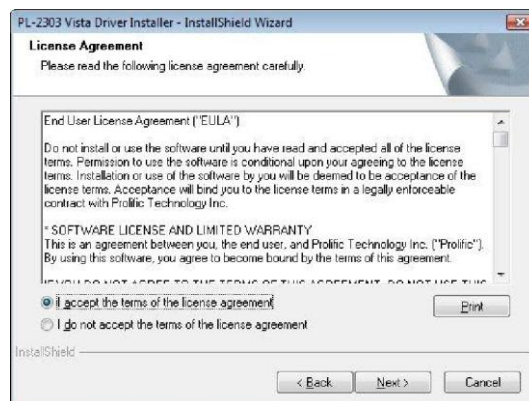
PL-2303 Vista Driver Installer - InstallShield Wizard

License Agreement

Please read the following license agreement carefully.

End User License Agreement ("EULA")

Do not install or use the software until you have read and accepted all of the license terms. Permission to use the software is conditional upon your agreeing to the license terms. Installation or use of the software by you will be deemed to be acceptance of the license terms. Acceptance will bind you to the license terms in a legally enforceable contract with Prolific Technology Inc.

* SOFTWARE LICENSE AND LIMITED WARRANTY
This is an agreement between you, the end user, and Prolific Technology Inc. ("Prolific"). By using this software, you agree to become bound by the terms of this agreement.

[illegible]

I accept the terms of the license agreement

I do not accept the terms of the license agreement

Print

InstallShield

< Back

Next >

Cancel